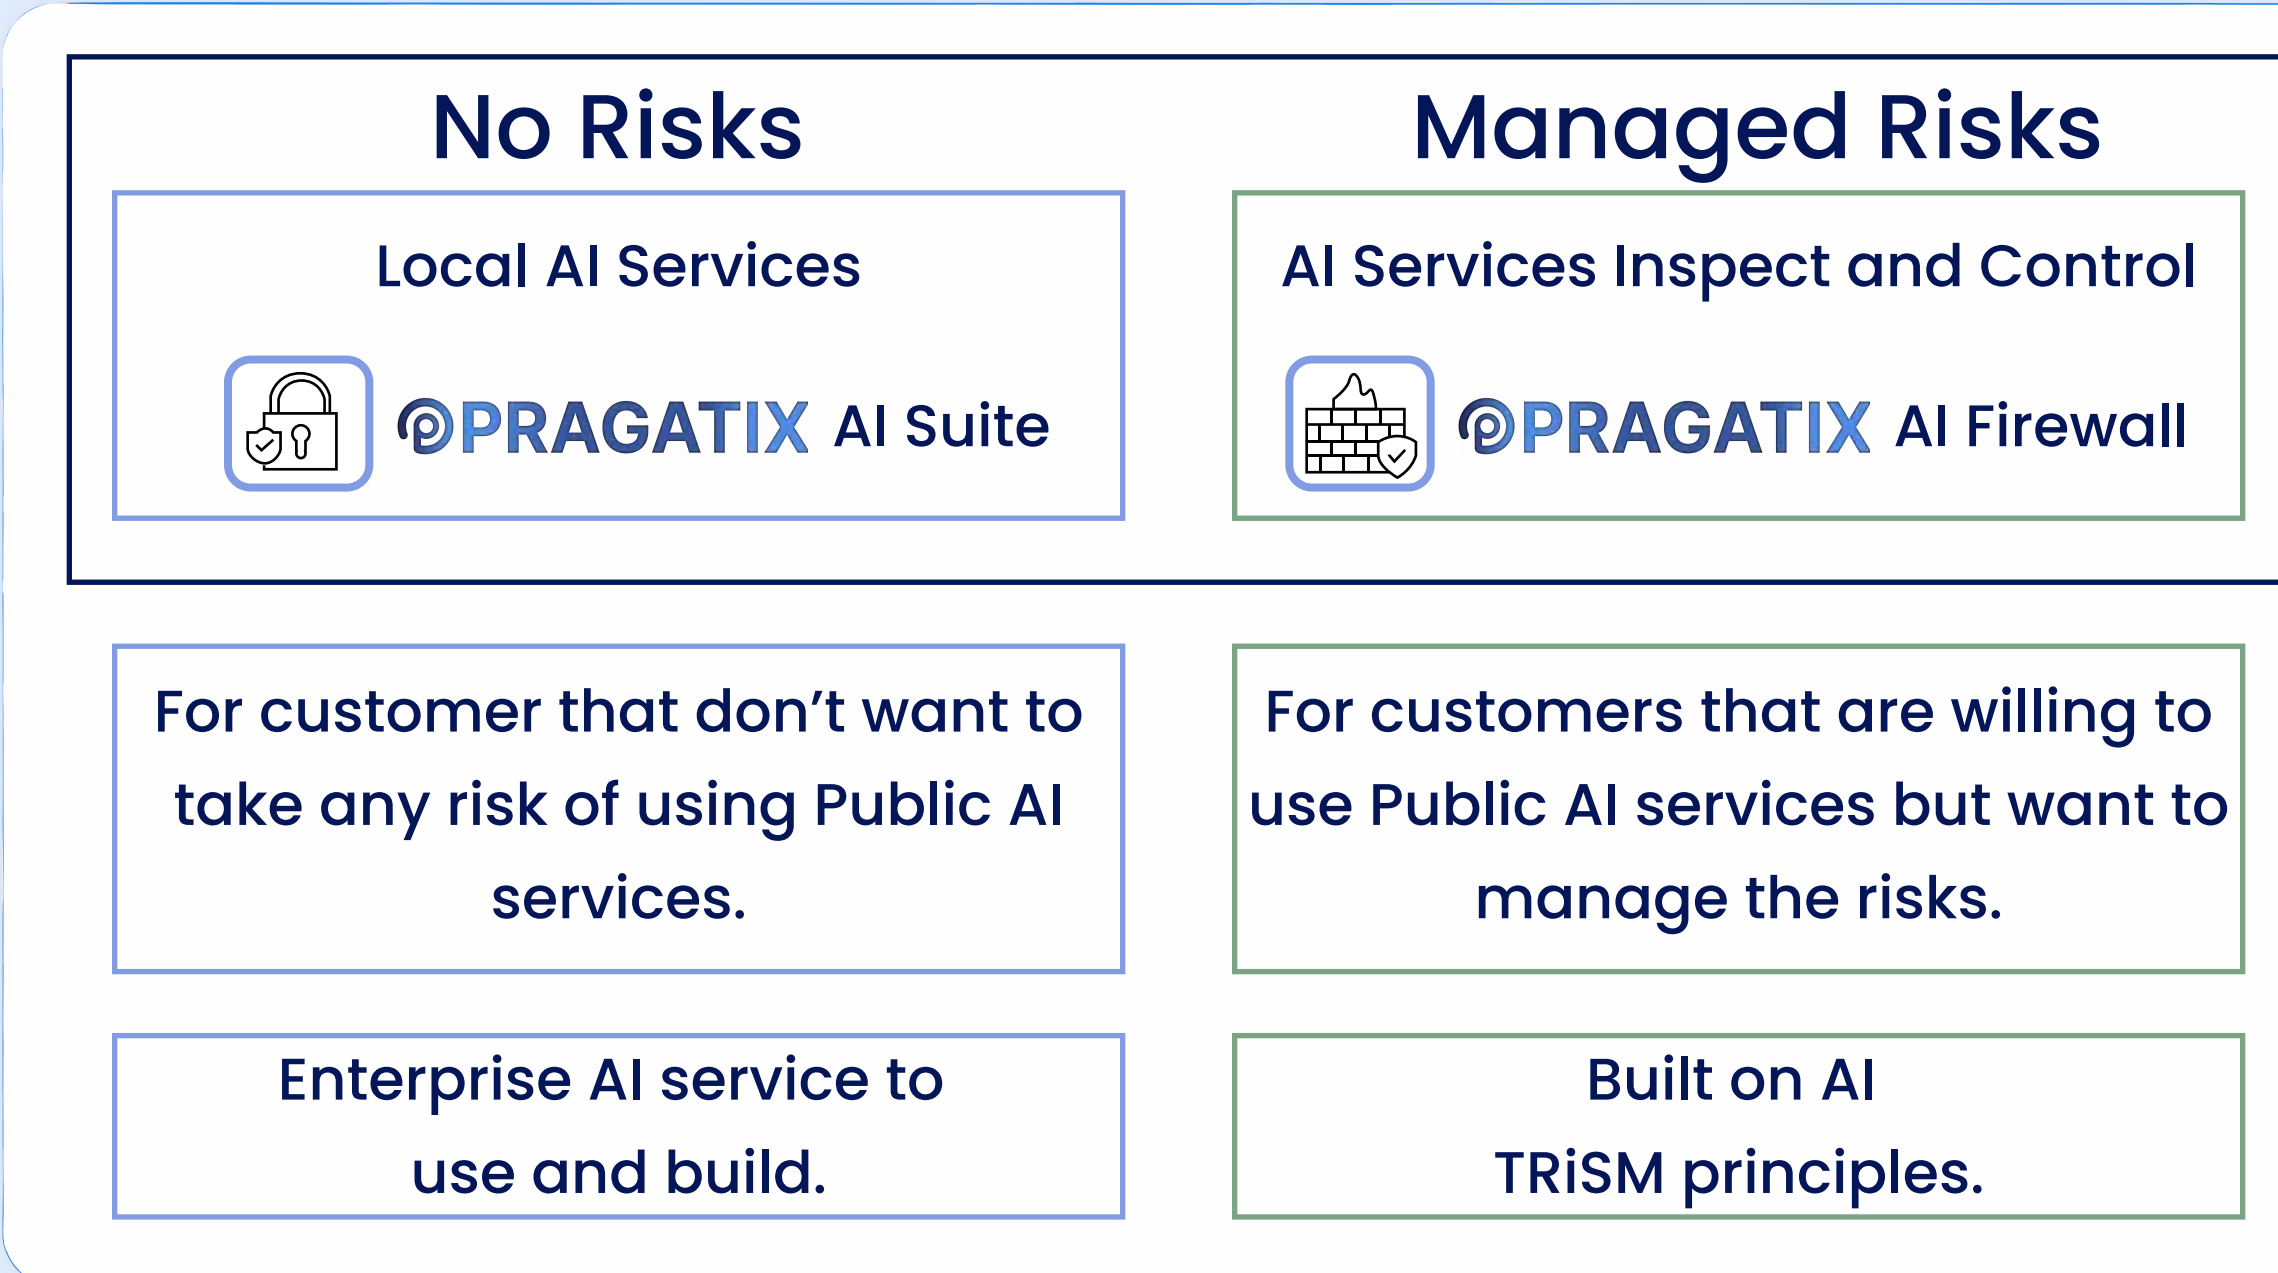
No Risks

Local AI Services

PRAGATIX AI Suite

For customer that don’t want to take any risk of using Public AI services.

Enterprise AI service to use and build.

Managed Risks

AI Services Inspect and Control

PRAGATIX AI Firewall

For customers that are willing to use Public AI services but want to manage the risks.

Built on AI TRiSM principles.